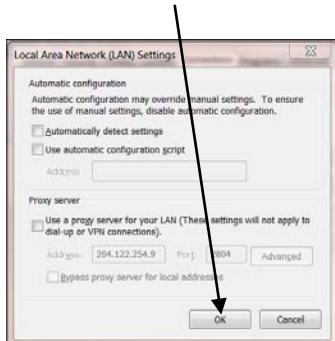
Local Area Network (LAN) Settings

Automatic configuration

Automatic configuration may override manual settings. To ensure the use of manual settings, disable automatic configuration.

Automatically detect settings

Use automatic configuration script

Address

Proxy server

Use a proxy server for your LAN (These settings will not apply to dial-up or VPN connections).

Address: 204.122.254.9 Port: 8804 Advanced

Bypass proxy server for local addresses

OK Cancel